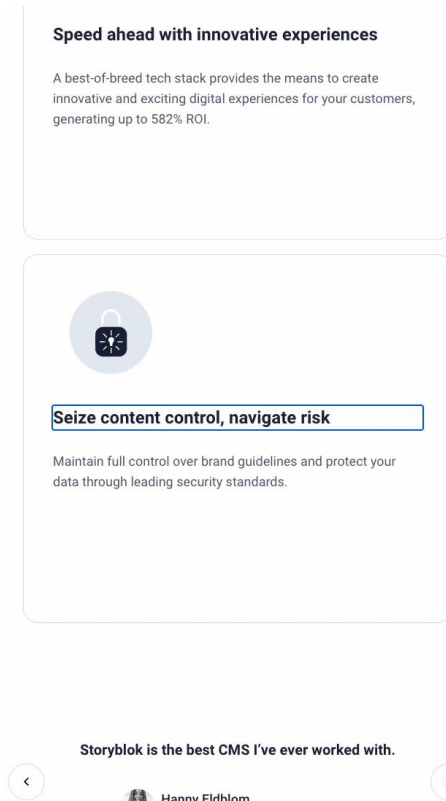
Speed ahead with innovative experiences

A best-of-breed tech stack provides the means to create innovative and exciting digital experiences for your customers, generating up to 582% ROI.

Seize content control, navigate risk

Maintain full control over brand guidelines and protect your data through leading security standards.

Storyblok is the best CMS I've ever worked with.

Hanny Eldblom